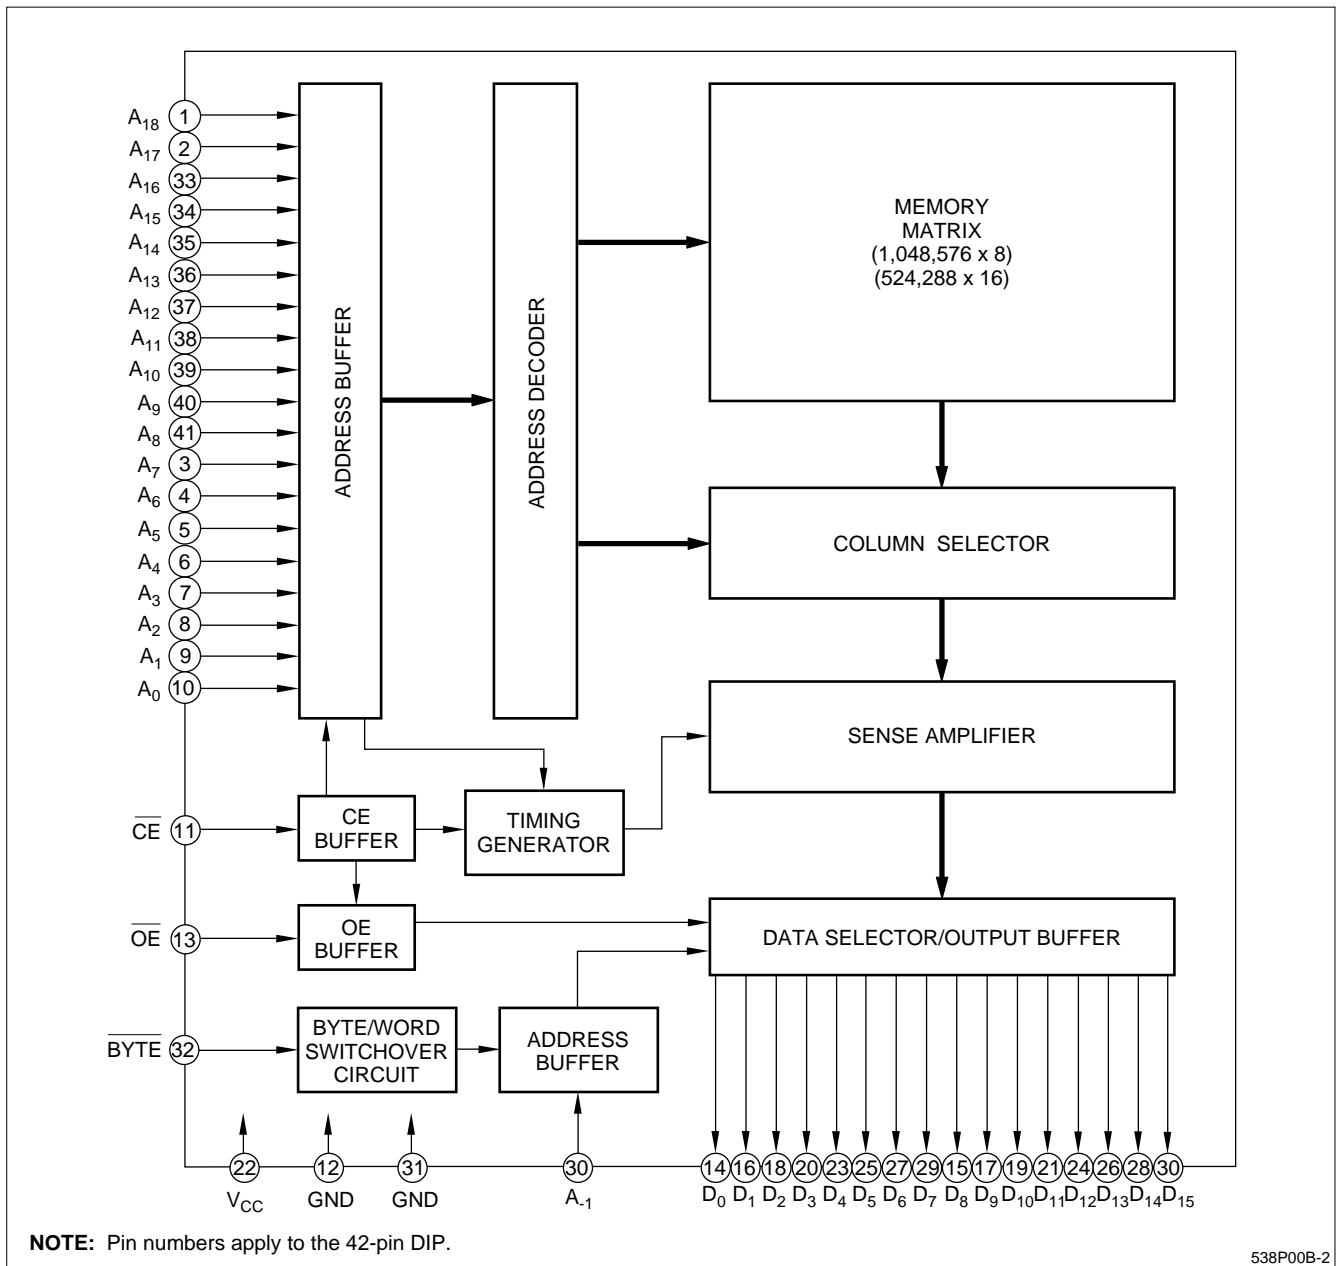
$A_{18}$ 1
$A_{17}$ 2
$A_{16}$ 33
$A_{15}$ 34
$A_{14}$ 35
$A_{13}$ 36
$A_{12}$ 37
$A_{11}$ 38
$A_{10}$ 39
$A_9$ 40
$A_8$ 41
$A_7$ 3
$A_6$ 4
$A_5$ 5
$A_4$ 6
$A_3$ 7
$A_2$ 8
$A_1$ 9
$A_0$ 10

ADDRESS BUFFER

ADDRESS DECODER

MEMORY MATRIX (1,048,576 x 8) (524,288 x 16)

COLUMN SELECTOR

SENSE AMPLIFIER

$\overline{CE}$ 11

CE BUFFER

TIMING GENERATOR

$\overline{OE}$ 13

OE BUFFER

DATA SELECTOR/OUTPUT BUFFER

$\overline{BYTE}$ 32

BYTE/WORD SWITCHOVER CIRCUIT

ADDRESS BUFFER

22 $V_{CC}$
12 GND
31 GND
30 $A_{-1}$

14 $D_0$ 16 $D_1$ 18 $D_2$ 20 $D_3$ 23 $D_4$ 25 $D_5$ 27 $D_6$ 29 $D_7$ 15 $D_8$ 17 $D_9$ 19 $D_{10}$ 21 $D_{11}$ 24 $D_{12}$ 26 $D_{13}$ 28 $D_{14}$ 30 $D_{15}$

NOTE: Pin numbers apply to the 42-pin DIP.

538P00B-2